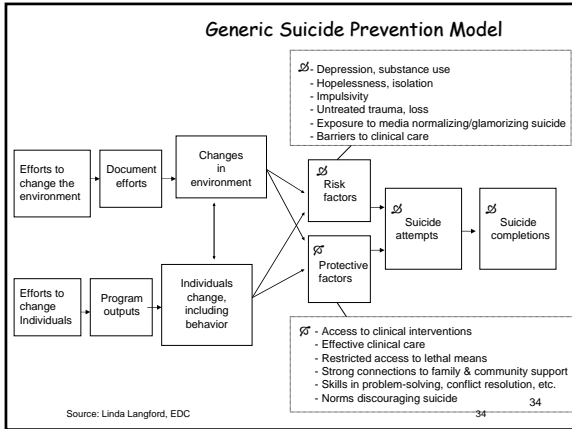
Generic Suicide Prevention Model

$\varnothing$- Depression, substance use
- Hopelessness, isolation
- Impulsivity
- Untreated trauma, loss
- Exposure to media normalizing/glamorizing suicide
- Barriers to clinical care

Efforts to change the environment

Document efforts

Changes in environment

$\varnothing$ Risk factors

$\varnothing$ Suicide attempts

$\varnothing$ Suicide completions

$\varnothing$ Protective factors

Efforts to change Individuals

Program outputs

Individuals change, including behavior

$\varnothing$ - Access to clinical interventions
- Effective clinical care
- Restricted access to lethal means
- Strong connections to family & community support
- Skills in problem-solving, conflict resolution, etc.
- Norms discouraging suicide

Source: Linda Langford, EDC

34

34